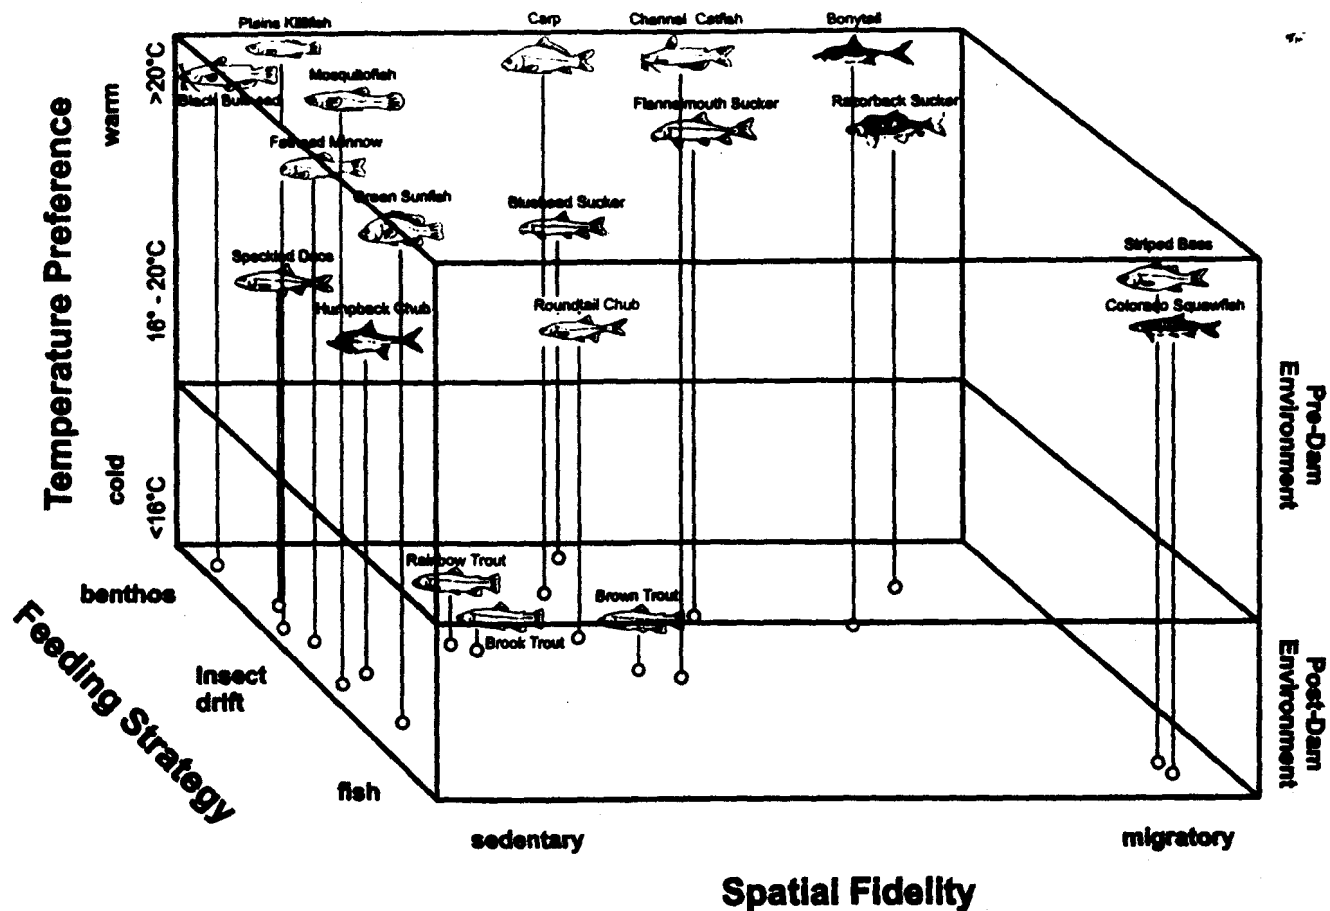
Plains Killifish
Carp
Channel Catfish
Bonytail
Black Bullhead
Mosquitofish
Flannelmouth Sucker
Razorback Sucker
Fathead Minnow
Green Sunfish
Bluehead Sucker
Speckled Dace
Humpback Chub
Roundtail Chub
Striped Bass
Colorado Squawfish
Rainbow Trout
Brook Trout
Brown Trout

Temperature Preference
warm
>20°C
16° - 20°C
cold
<16°C

Pre-Dam Environment
Post-Dam Environment

Feeding Strategy
benthos
insect drift
fish

sedentary
migratory
Spatial Fidelity